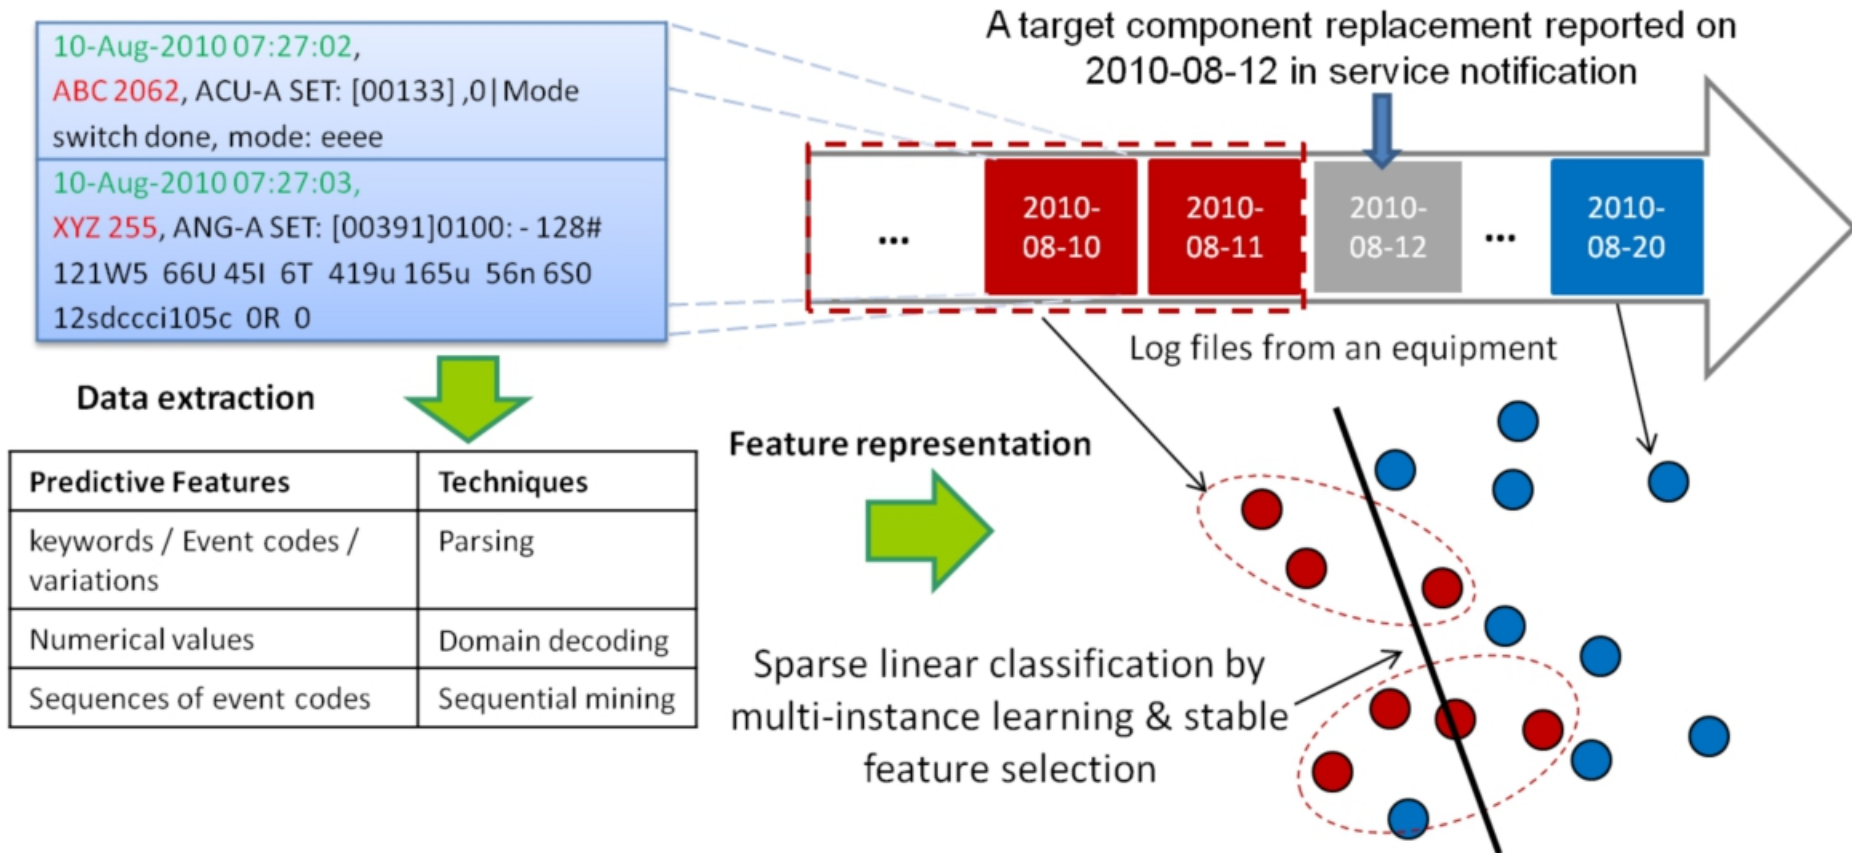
10-Aug-2010 07:27:02, ABC 2062, ACU-A SET: [00133] ,0|Mode switch done, mode: eeee

10-Aug-2010 07:27:03, XYZ 255, ANG-A SET: [00391]0100: - 128# 121W5 66U 45I 6T 419u 165u 56n 6S0 12sdccci105c 0R 0

A target component replacement reported on 2010-08-12 in service notification

... 2010-08-10 2010-08-11 2010-08-12 ... 2010-08-20

Log files from an equipment

Data extraction

| Predictive Features | Techniques |
|---|---|
| keywords / Event codes / variations | Parsing |
| Numerical values | Domain decoding |
| Sequences of event codes | Sequential mining |

Feature representation

Sparse linear classification by multi-instance learning & stable feature selection